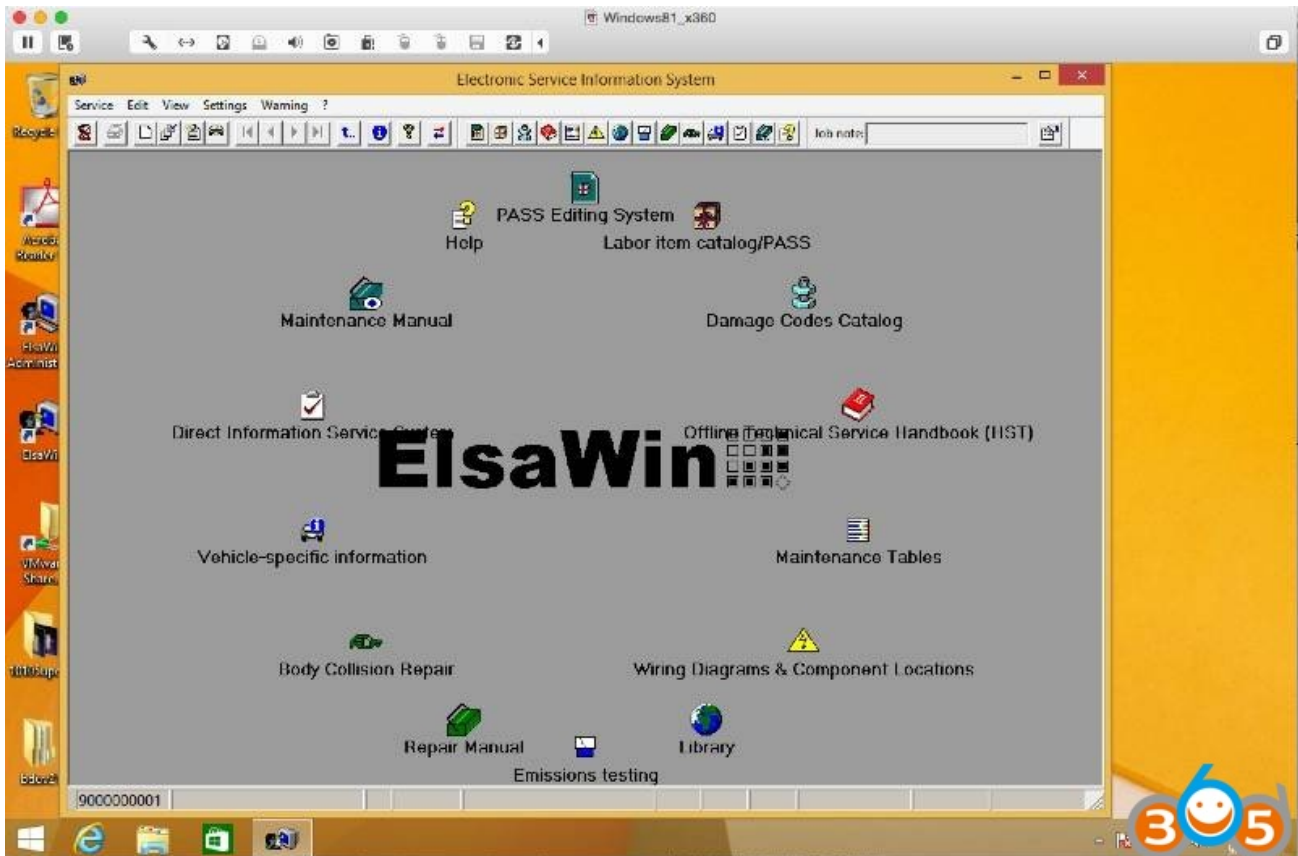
Windows81_x360

Electronic Service Information System

Service Edit View Settings Warning ?

Job note:

Recycle

Acrob Reader

ElsaWi Administ

ElsaWi

VMwar Share

Bdev2

PASS Editing System

Help

Labor item catalog/PASS

Maintenance Manual

Damage Codes Catalog

Direct Information Service System

Offline Technical Service Handbook (HST)

ElsaWin

Vehicle-specific information

Maintenance Tables

Body Collision Repair

Wiring Diagrams & Component Locations

Repair Manual

Library

Emissions testing

9000000001

365